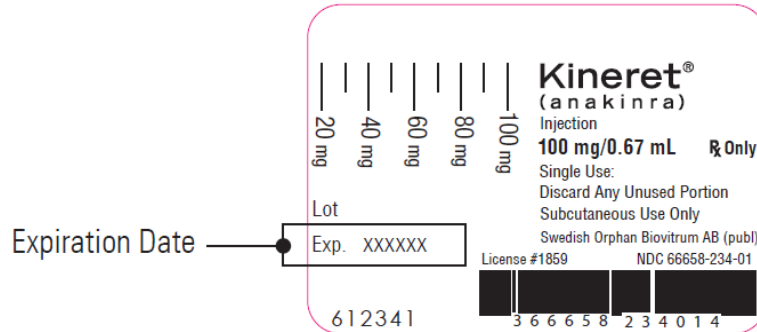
20 mg
40 mg
60 mg
80 mg
100 mg

Kineret®
(anakinra)
Injection
100 mg/0.67 mL ℞ Only
Single Use:
Discard Any Unused Portion
Subcutaneous Use Only
Swedish Orphan Biovitrum AB (publ)

Lot
Expiration Date
Exp. XXXXXX

License #1859 NDC 66658-234-01

612341
3 66658 23401 4